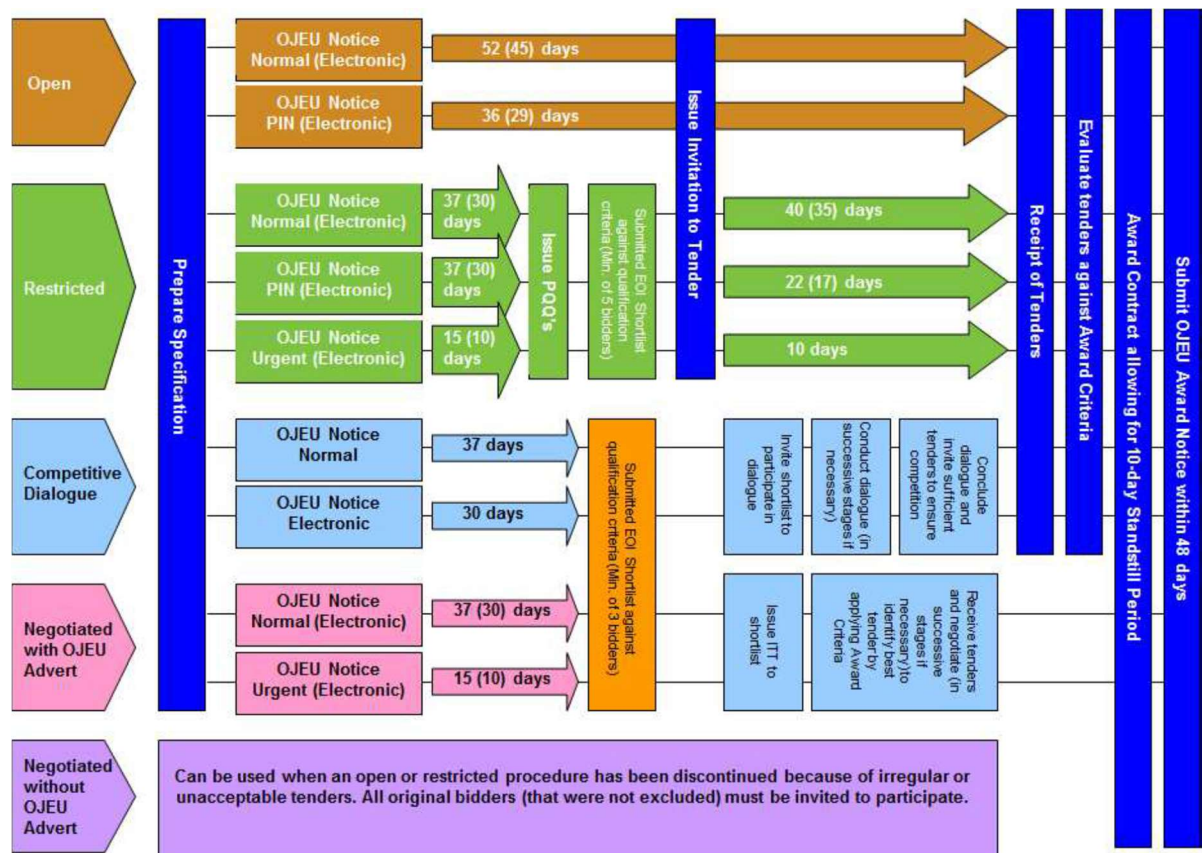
Open

Prepare Specification

OJEU Notice Normal (Electronic)

52 (45) days

OJEU Notice PIN (Electronic)

36 (29) days

Issue Invitation to Tender

Receipt of Tenders

Evaluate tenders against Award Criteria

Award Contract allowing for 10-day Standstill Period

Submit OJEU Award Notice within 48 days

Restricted

OJEU Notice Normal (Electronic)

37 (30) days

OJEU Notice PIN (Electronic)

37 (30) days

OJEU Notice Urgent (Electronic)

15 (10) days

Issue PQQ's

Submitted EOI. Shortlist against qualification criteria (Min. of 5 bidders)

40 (35) days

22 (17) days

10 days

Competitive Dialogue

OJEU Notice Normal

37 days

OJEU Notice Electronic

30 days

Submitted EOI. Shortlist against qualification criteria (Min. of 3 bidders)

Invite shortlist to participate in dialogue

Conduct dialogue (in successive stages if necessary)

Conclude dialogue and invite sufficient tenders to ensure competition

Negotiated with OJEU Advert

OJEU Notice Normal (Electronic)

37 (30) days

OJEU Notice Urgent (Electronic)

15 (10) days

Issue ITT to shortlist

Receive tenders and negotiate (in successive stages if necessary) to identify best tender by applying Award Criteria

Negotiated without OJEU Advert

Can be used when an open or restricted procedure has been discontinued because of irregular or unacceptable tenders. All original bidders (that were not excluded) must be invited to participate.